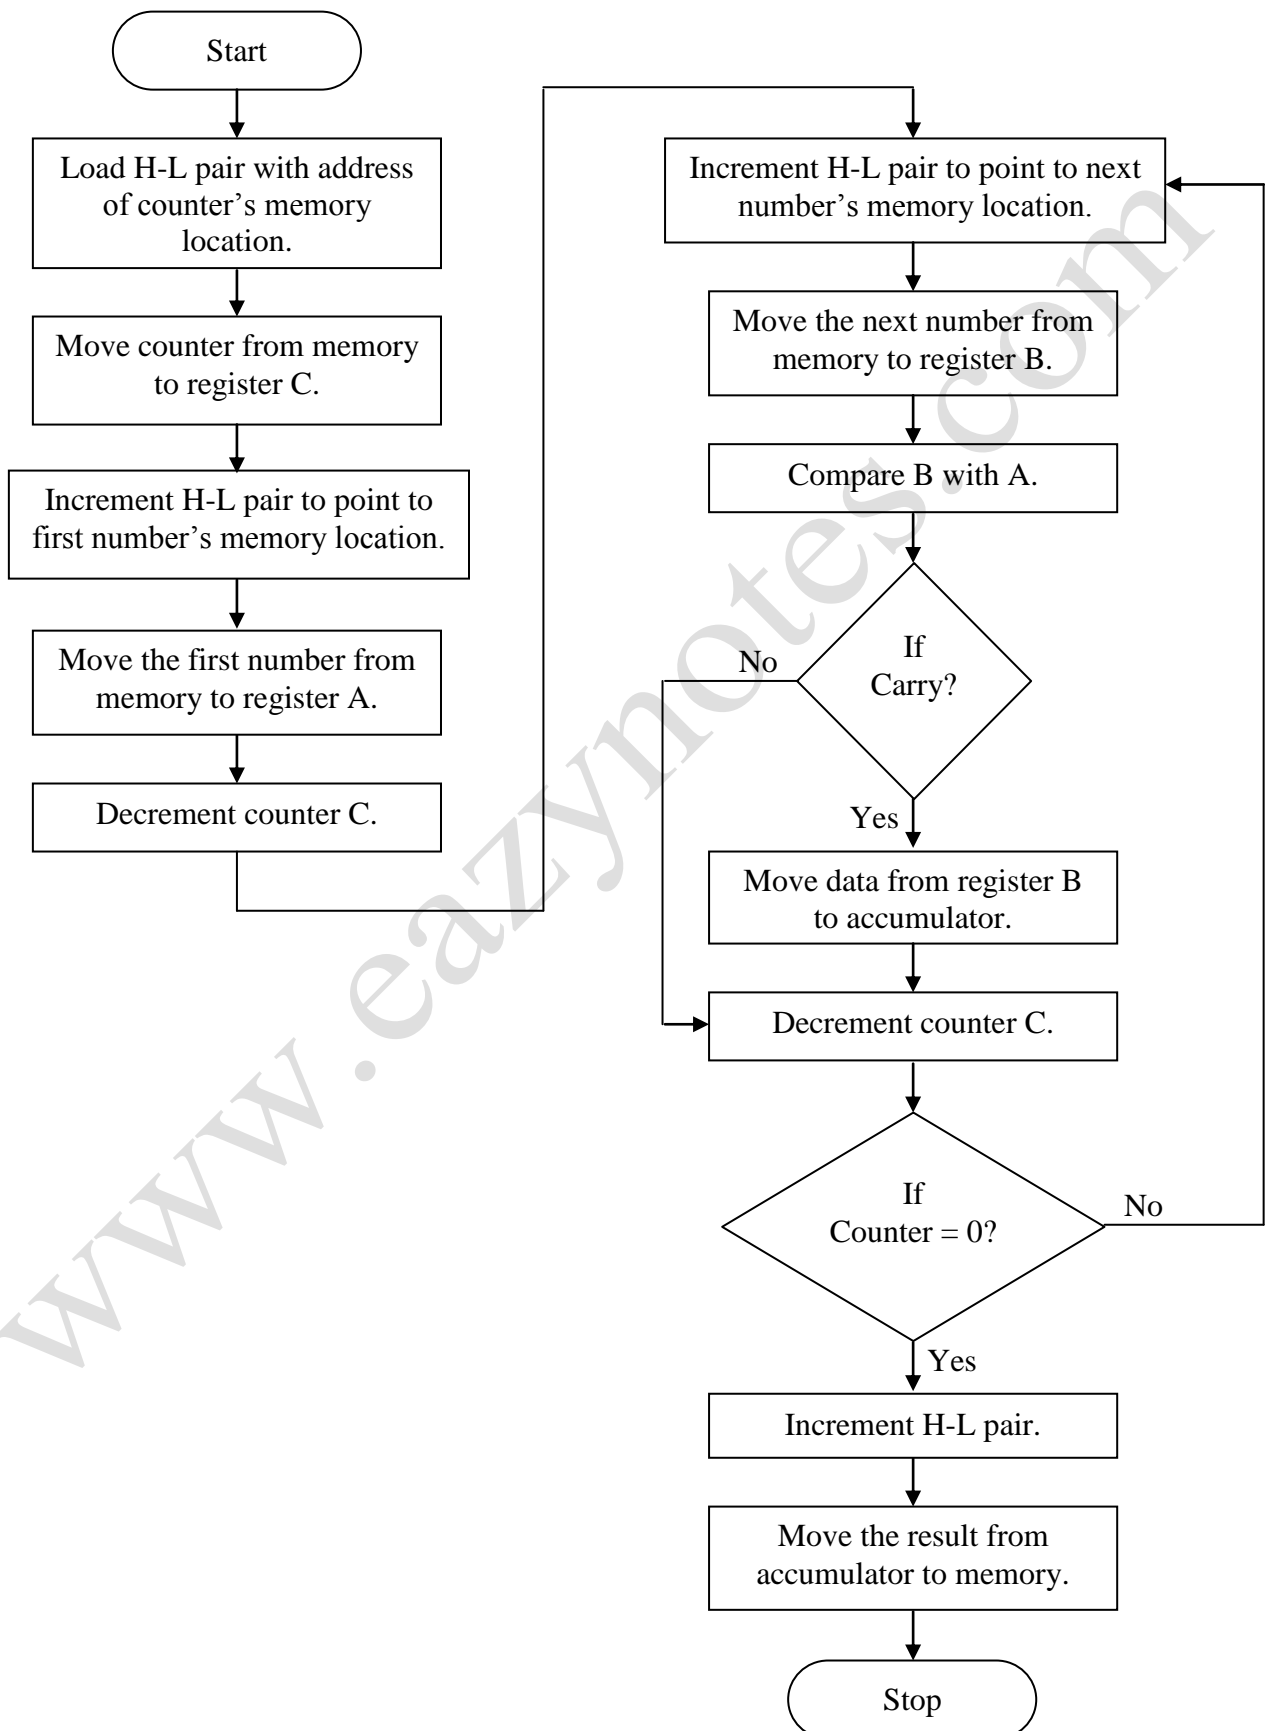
Start

Load H-L pair with address of counter's memory location.

Move counter from memory to register C.

Increment H-L pair to point to first number's memory location.

Move the first number from memory to register A.

Decrement counter C.

Increment H-L pair to point to next number's memory location.

Move the next number from memory to register B.

Compare B with A.

If Carry?

No

Yes

Move data from register B to accumulator.

Decrement counter C.

If Counter = 0?

No

Yes

Increment H-L pair.

Move the result from accumulator to memory.

Stop

www.eazynotes.com